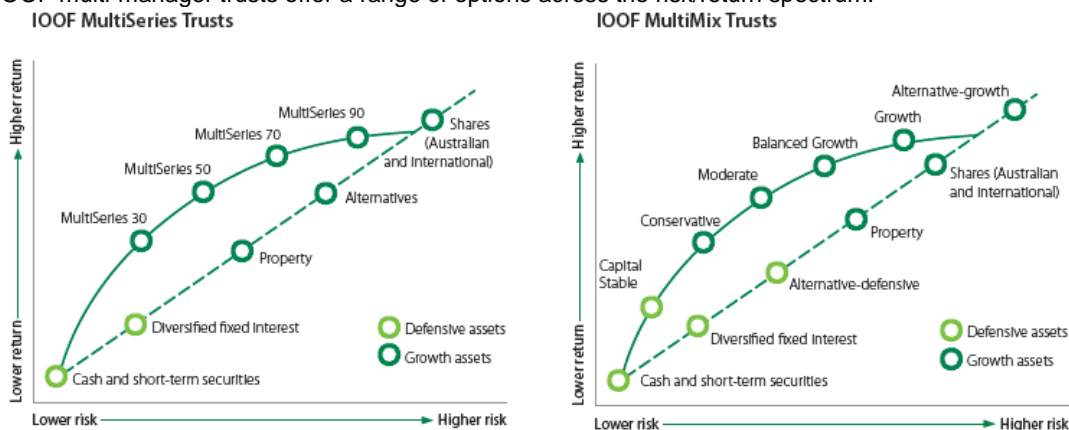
IOOF MultiSeries Trusts

Higher return
Lower return

MultiSeries 90
MultiSeries 70
MultiSeries 50
MultiSeries 30
Shares (Australian and International)
Alternatives
Property
Diversified fixed interest
Cash and short-term securities
Defensive assets
Growth assets

Lower risk
Higher risk

IOOF MultiMix Trusts

Higher return
Lower return

Alternative-growth
Growth
Balanced Growth
Moderate
Conservative
Capital Stable
Shares (Australian and International)
Property
Alternative-defensive
Diversified fixed interest
Cash and short-term securities
Defensive assets
Growth assets

Lower risk
Higher risk